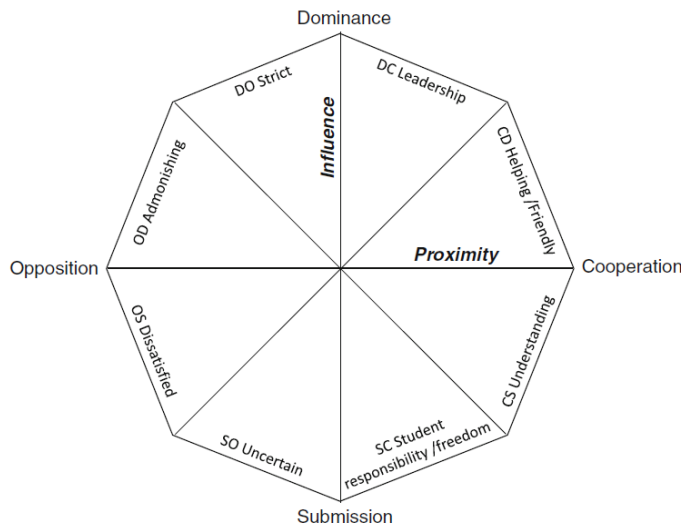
Dominance

DO Strict

DC Leadership

Influence

OD Admonishing

CD Helping /Friendly

Opposition

Proximity

Cooperation

OS Dissatisfied

CS Understanding

SO Uncertain

SC Student responsibility /freedom

Submission